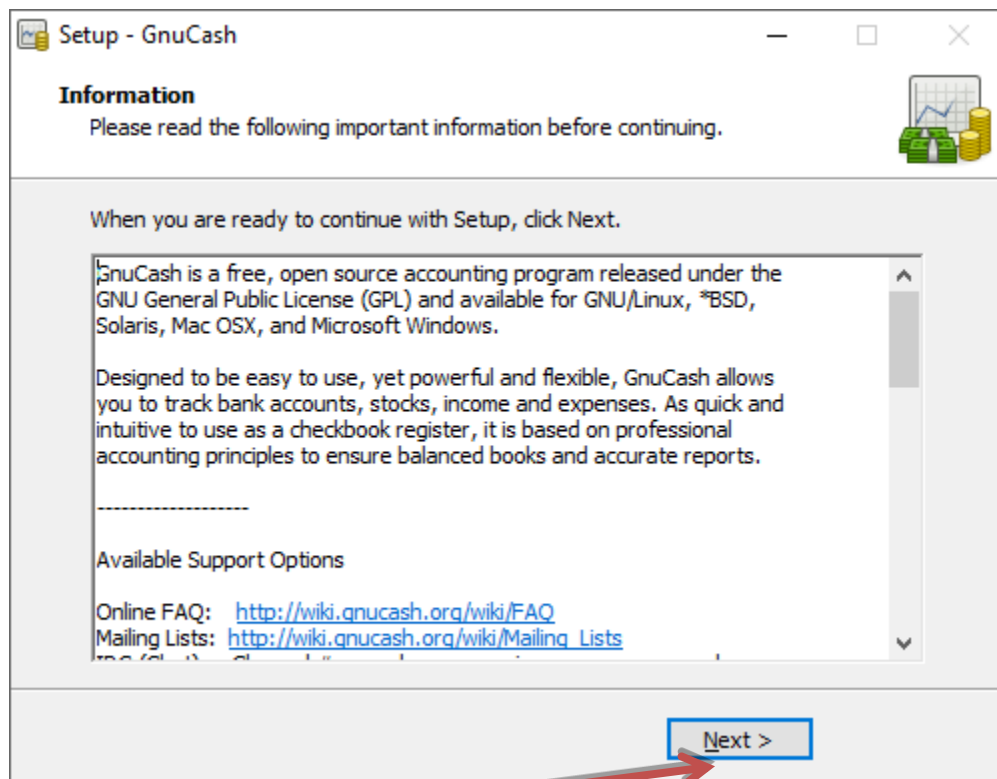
Setup - GnuCash

Information

Please read the following important information before continuing.

When you are ready to continue with Setup, click Next.

GnuCash is a free, open source accounting program released under the GNU General Public License (GPL) and available for GNU/Linux, *BSD, Solaris, Mac OSX, and Microsoft Windows.

Designed to be easy to use, yet powerful and flexible, GnuCash allows you to track bank accounts, stocks, income and expenses. As quick and intuitive to use as a checkbook register, it is based on professional accounting principles to ensure balanced books and accurate reports.

-------------------

Available Support Options

Online FAQ: http://wiki.gnucash.org/wiki/FAQ
Mailing Lists: http://wiki.gnucash.org/wiki/Mailing_Lists
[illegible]

Next >